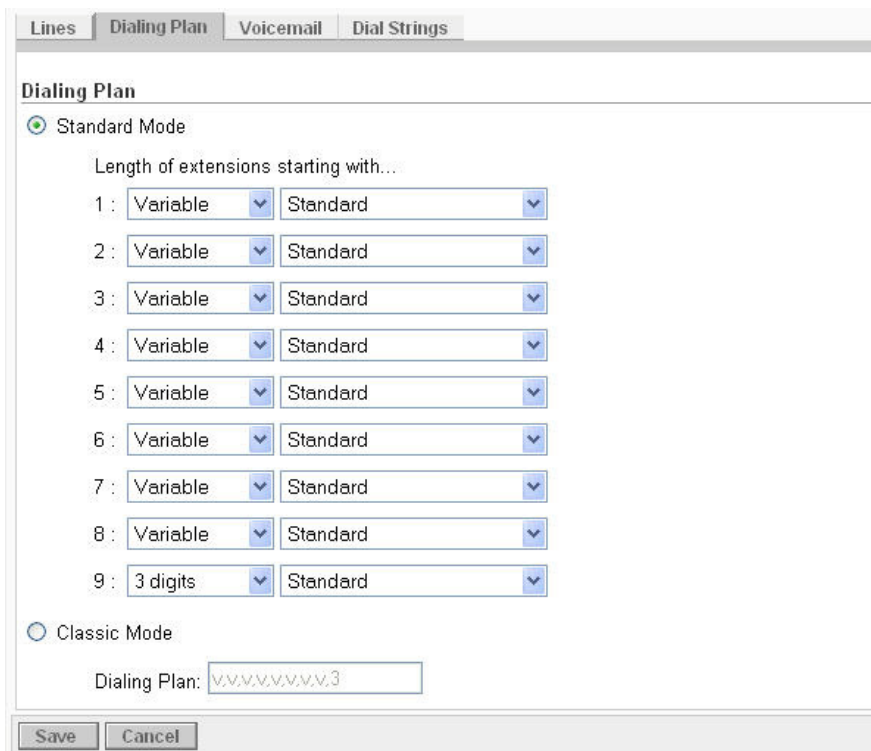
Lines | Dialing Plan | Voicemail | Dial Strings

Dialing Plan

Standard Mode

Length of extensions starting with...

1 : Variable Standard

2 : Variable Standard

3 : Variable Standard

4 : Variable Standard

5 : Variable Standard

6 : Variable Standard

7 : Variable Standard

8 : Variable Standard

9 : 3 digits Standard

Classic Mode

Dialing Plan: V,V,V,V,V,V,V,V,3

Save Cancel